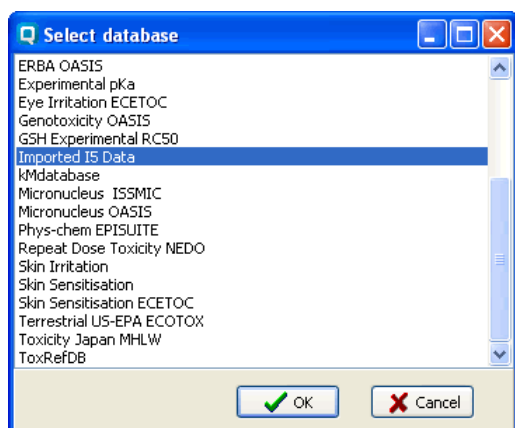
Select database

ERBA OASIS
Experimental pKa
Eye Irritation ECETOC
Genotoxicity OASIS
GSH Experimental RC50
Imported I5 Data
kMdatabase
Micronucleus ISSMIC
Micronucleus OASIS
Phys-chem EPISUITE
Repeat Dose Toxicity NEDO
Skin Irritation
Skin Sensitisation
Skin Sensitisation ECETOC
Terrestrial US-EPA ECOTOX
Toxicity Japan MHLW
ToxRefDB

OK
Cancel